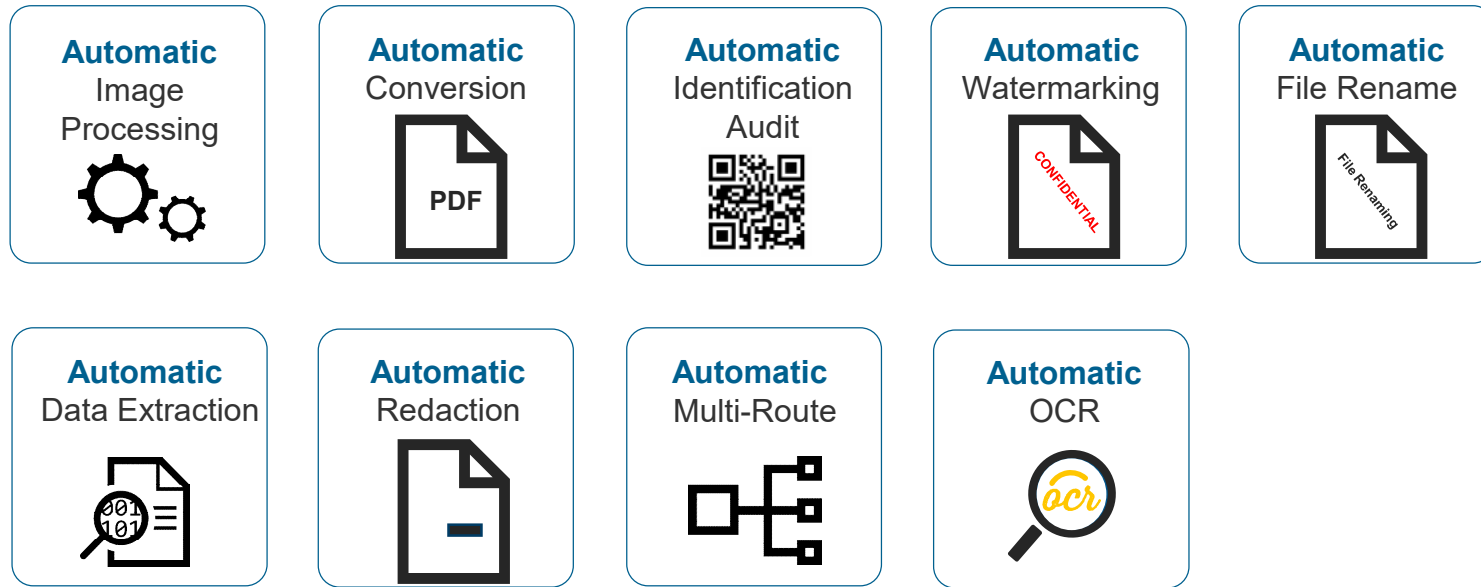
Automatic
Image Processing

Automatic
Conversion
PDF

Automatic
Identification Audit

Automatic
Watermarking
CONFIDENTIAL

Automatic
File Rename
File Renaming

Automatic
Data Extraction
001
101

Automatic
Redaction

Automatic
Multi-Route

Automatic
OCR
ocr